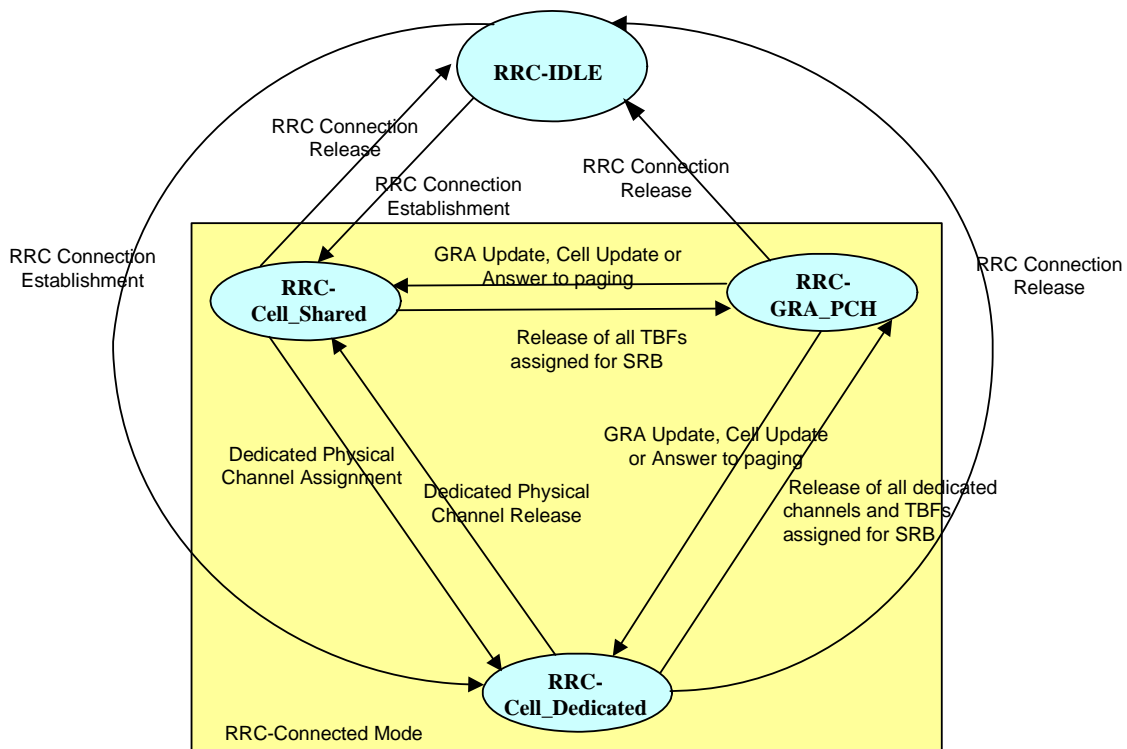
RRC-IDLE

RRC Connection Release

RRC Connection Establishment

RRC Connection Release

RRC Connection Establishment

RRC Connection Release

GRA Update, Cell Update or Answer to paging

RRC-Cell_Shared

RRC-GRA_PCH

Release of all TBFs assigned for SRB

GRA Update, Cell Update or Answer to paging

Dedicated Physical Channel Assignment

Dedicated Physical Channel Release

Release of all dedicated channels and TBFs assigned for SRB

RRC-Cell_Dedicated

RRC-Connected Mode